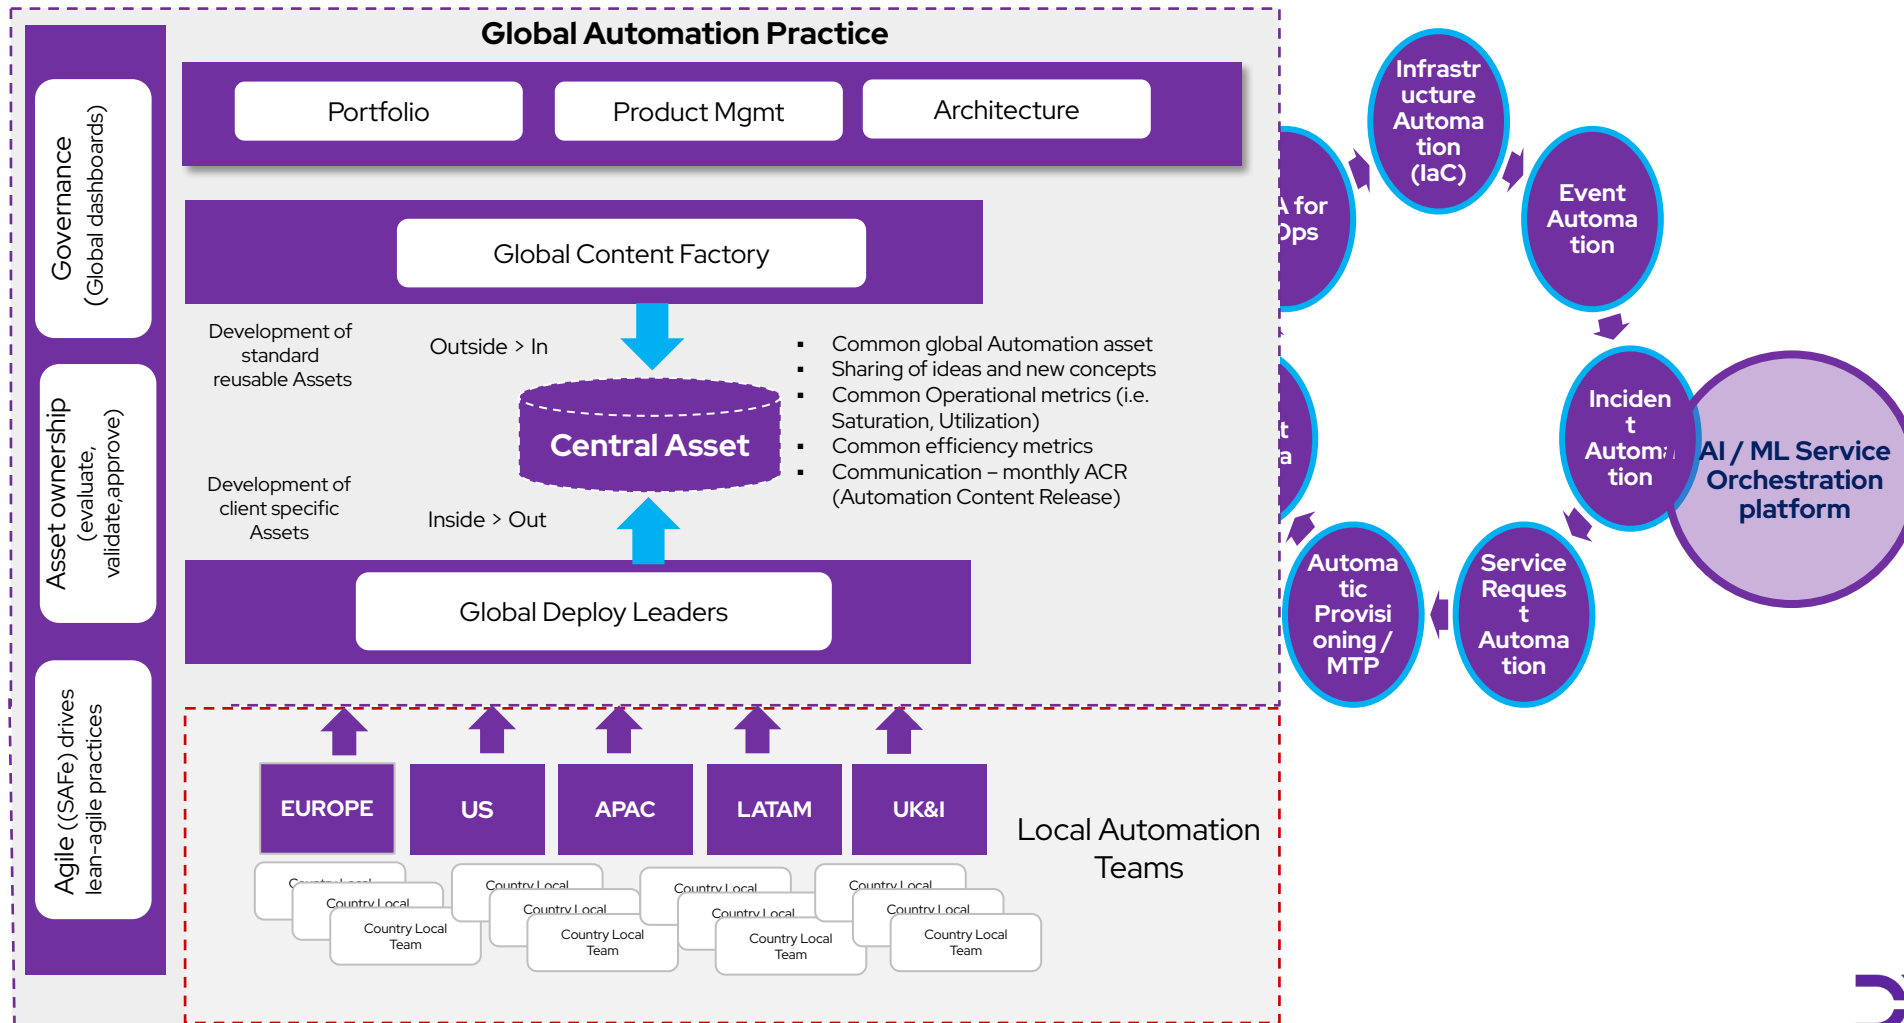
Global Automation Practice

Governance (Global dashboards)

Asset ownership (evaluate, validate,approve)

Agile ((SAFe) drives lean-agile practices

Portfolio

Product Mgmt

Architecture

Global Content Factory

Development of standard reusable Assets

Outside > In

Central Asset

Development of client specific Assets

Inside > Out

- Common global Automation asset
- Sharing of ideas and new concepts
- Common Operational metrics (i.e. Saturation, Utilization)
- Common efficiency metrics
- Communication – monthly ACR (Automation Content Release)

Global Deploy Leaders

EUROPE

US

APAC

LATAM

UK&I

Local Automation Teams

Country Local

Country Local

Country Local Team

Country Local

Country Local

Country Local Team

Country Local

Country Local

Country Local Team

Country Local

Country Local

Country Local Team

Infrastructure Automation (IaC)

Event Automation

Incident Automa tion

AI / ML Service Orchestration platform

Service Request Automation

Automatic Provisioning / MTP

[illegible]t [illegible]a

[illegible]A for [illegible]Ops